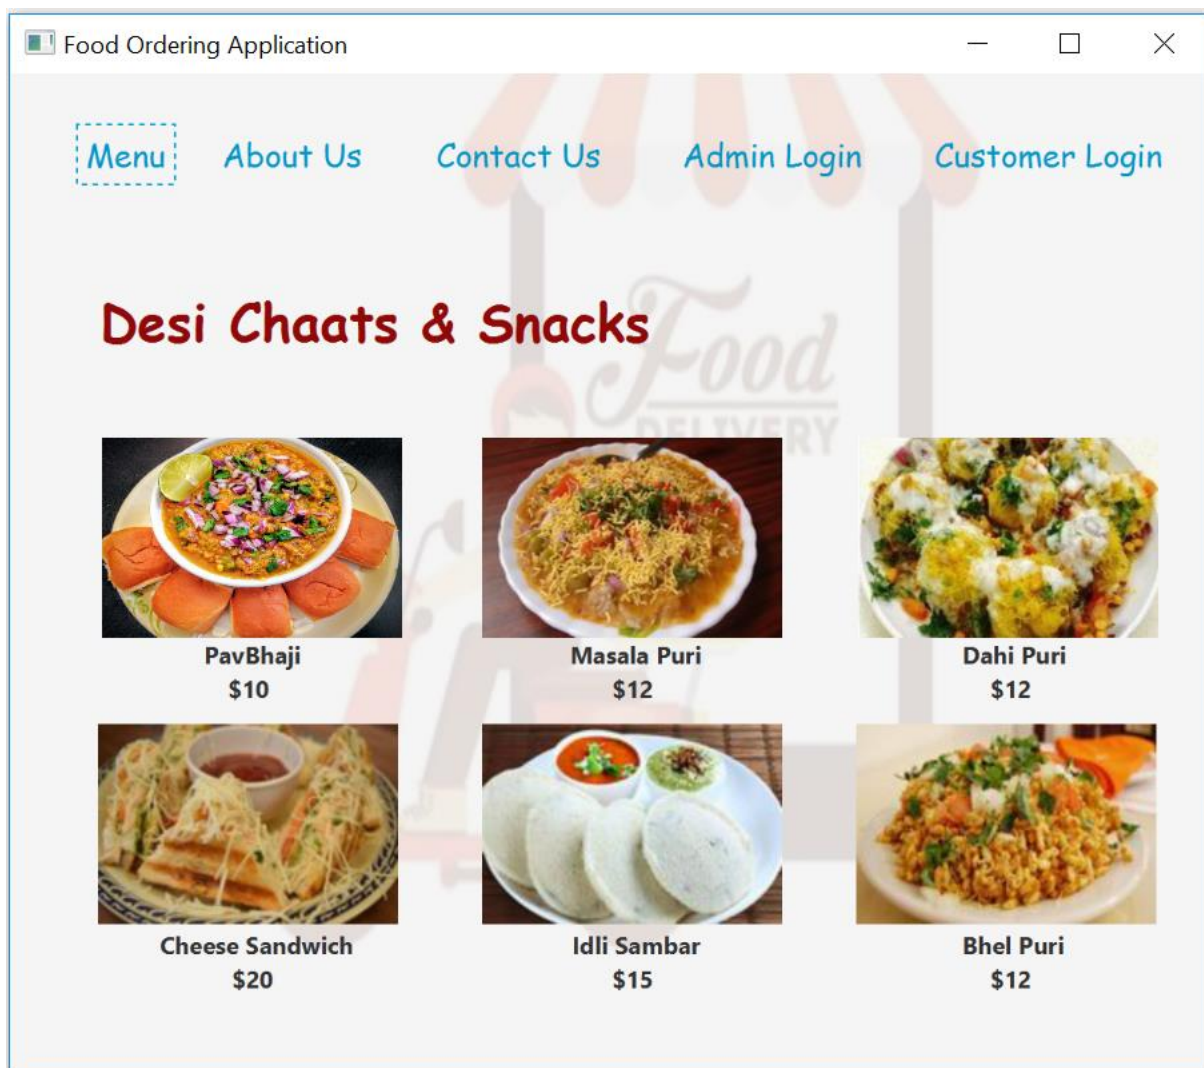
Food Ordering Application

Menu About Us Contact Us Admin Login Customer Login

Desi Chaats & Snacks

Food DELIVERY

PavBhaji
$10

Masala Puri
$12

Dahi Puri
$12

Cheese Sandwich
$20

Idli Sambar
$15

Bhel Puri
$12